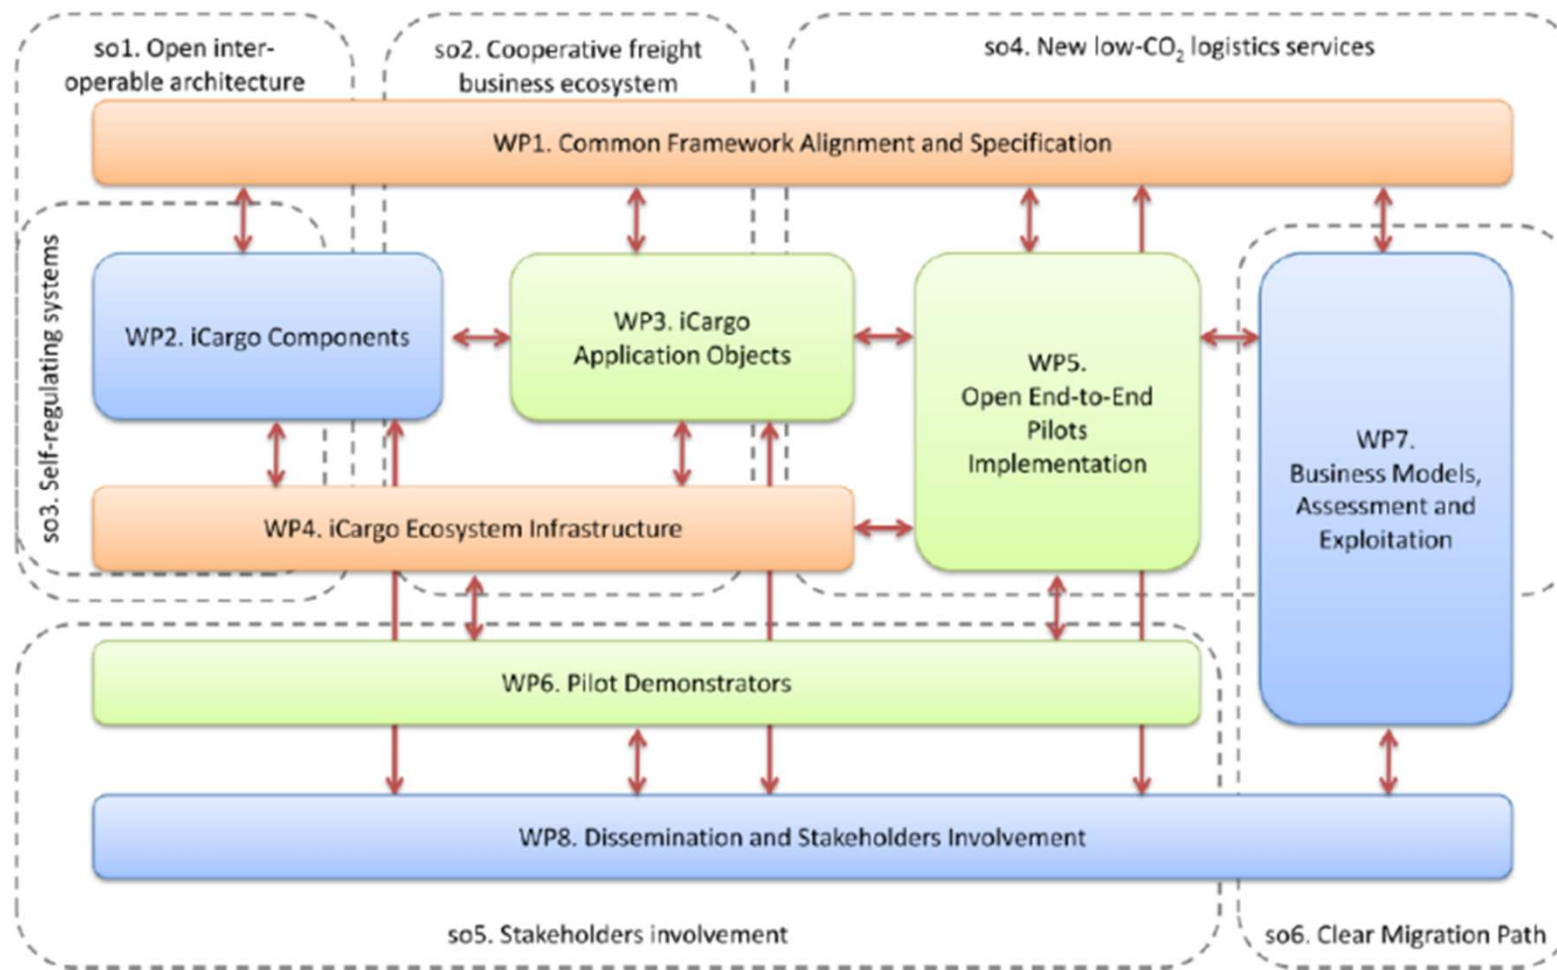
so1. Open interoperable architecture

so2. Cooperative freight business ecosystem

so4. New low-$CO_2$ logistics services

WP1. Common Framework Alignment and Specification

so3. Self-regulating systems

WP2. iCargo Components

WP3. iCargo Application Objects

WP5. Open End-to-End Pilots Implementation

WP7. Business Models, Assessment and Exploitation

WP4. iCargo Ecosystem Infrastructure

WP6. Pilot Demonstrators

WP8. Dissemination and Stakeholders Involvement

so5. Stakeholders involvement

so6. Clear Migration Path